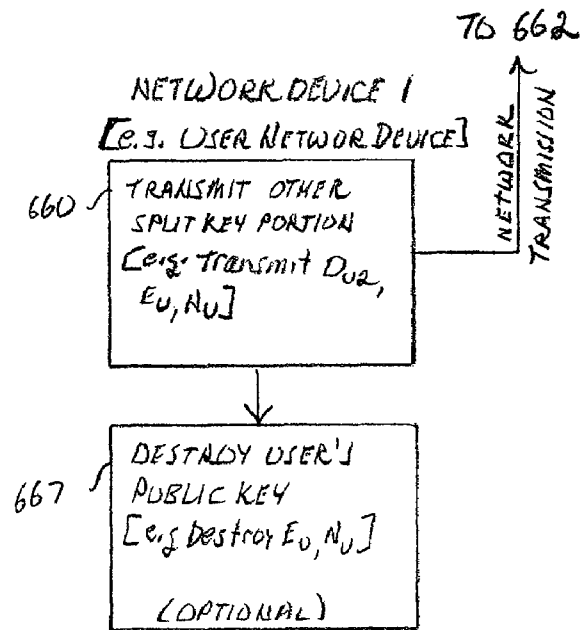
TO 662

NETWORK DEVICE 1
[e.g. USER NETWOR DEVICE]

660

TRANSMIT OTHER SPLIT KEY PORTION
[e.g. Transmit $D_{U2}$, $E_U$, $N_U$]

NETWORK TRANSMISSION

667

DESTROY USER'S PUBLIC KEY
[e.g. Destroy $E_U$, $N_U$]

(OPTIONAL)